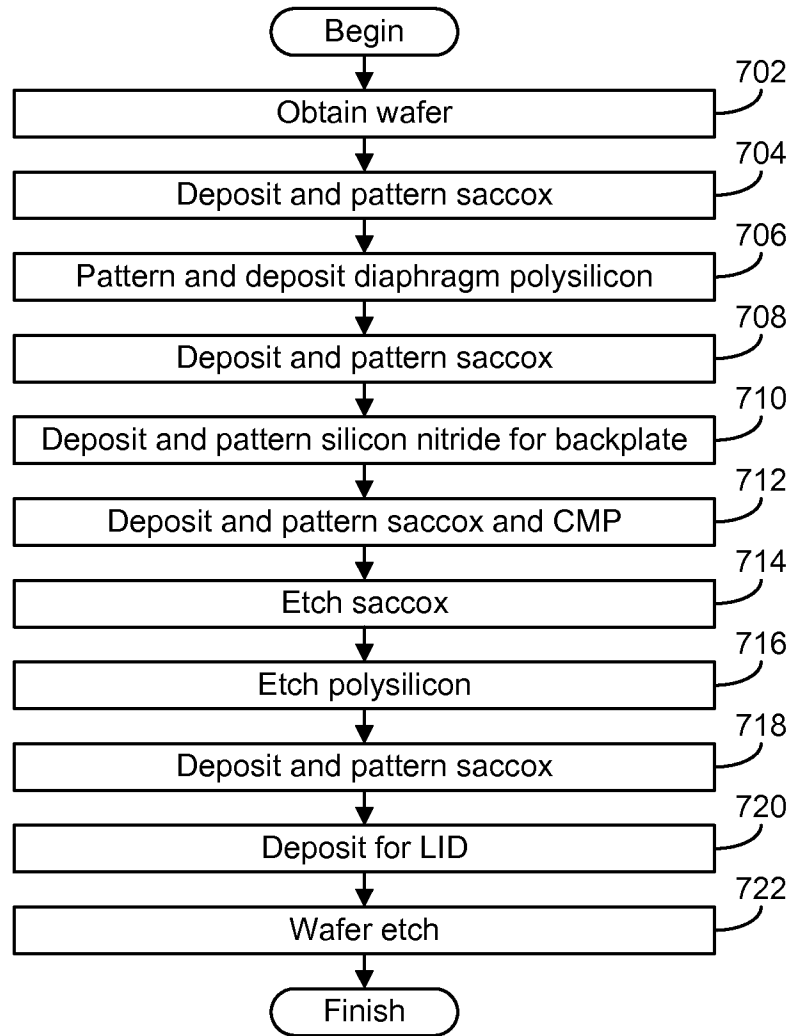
Begin

702
Obtain wafer

704
Deposit and pattern saccox

706
Pattern and deposit diaphragm polysilicon

708
Deposit and pattern saccox

710
Deposit and pattern silicon nitride for backplate

712
Deposit and pattern saccox and CMP

714
Etch saccox

716
Etch polysilicon

718
Deposit and pattern saccox

720
Deposit for LID

722
Wafer etch

Finish